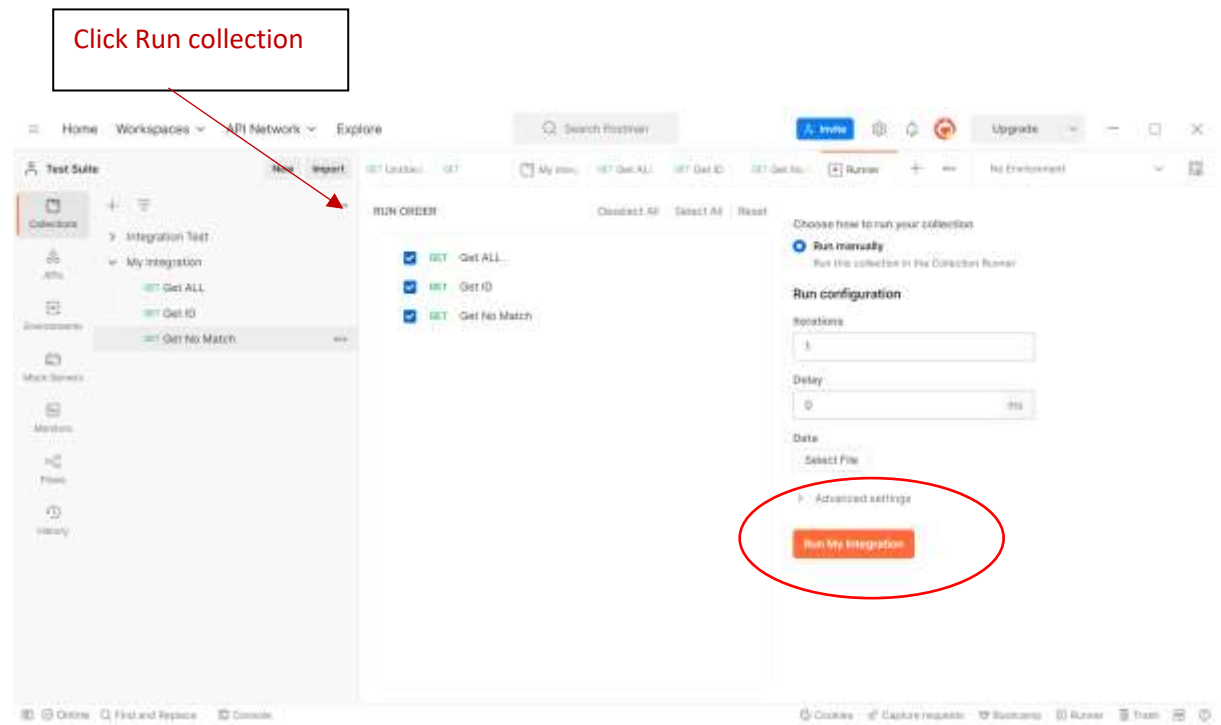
Click Run collection

Home Workspaces API Network Explore

Search Postman

Invite

Upgrade

Test Suite

New Import

GET Untitled GET

My Integ... GET Get ALL GET Get ID GET Get No... Runner

No Environment

Collections

APIs

Environments

Mock Servers

Monitors

Flows

History

Integration Test

My Integration

GET Get ALL

GET Get ID

GET Get No Match

RUN ORDER

Deselect All Select All Reset

GET Get ALL

GET Get ID

GET Get No Match

Choose how to run your collection

Run manually

Run this collection in the Collection Runner

Run configuration

Iterations

1

Delay

0 ms

Data

Select File

Advanced settings

Run My Integration

Online Find and Replace Console

Cookies Capture requests Bootcamp Runner Trash